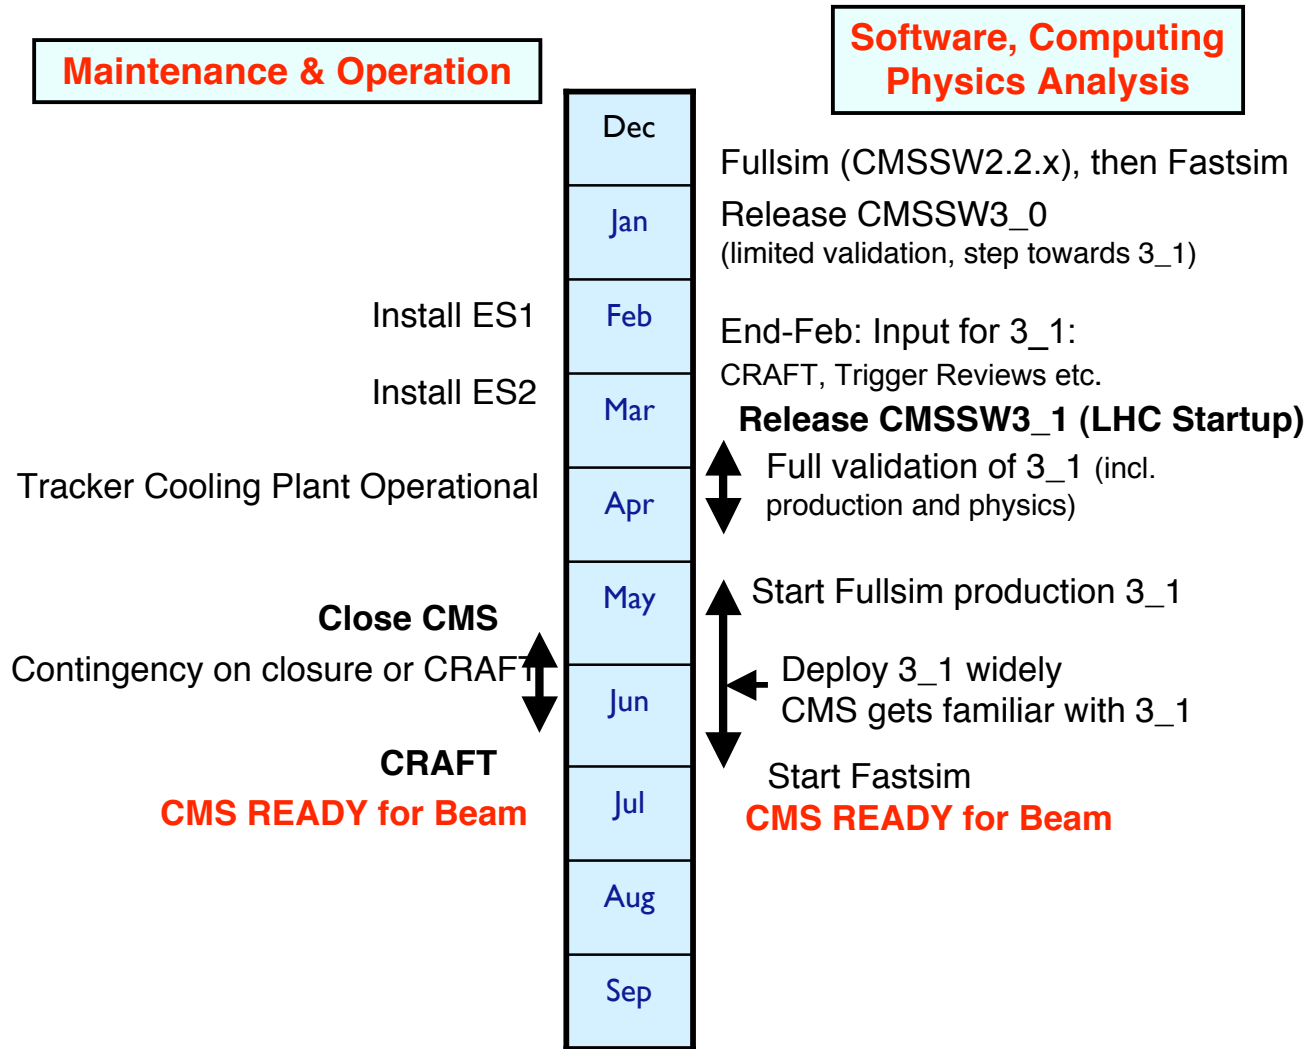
Maintenance & Operation

Software, Computing
Physics Analysis

Dec
Jan
Feb
Mar
Apr
May
Jun
Jul
Aug
Sep

Fullsim (CMSSW2.2.x), then Fastsim

Release CMSSW3_0
(limited validation, step towards 3_1)

Install ES1

End-Feb: Input for 3_1:
CRAFT, Trigger Reviews etc.

Install ES2

Release CMSSW3_1 (LHC Startup)

Tracker Cooling Plant Operational

Full validation of 3_1 (incl. production and physics)

Start Fullsim production 3_1

Close CMS

Contingency on closure or CRAFT

Deploy 3_1 widely
CMS gets familiar with 3_1

CRAFT

Start Fastsim

CMS READY for Beam

CMS READY for Beam